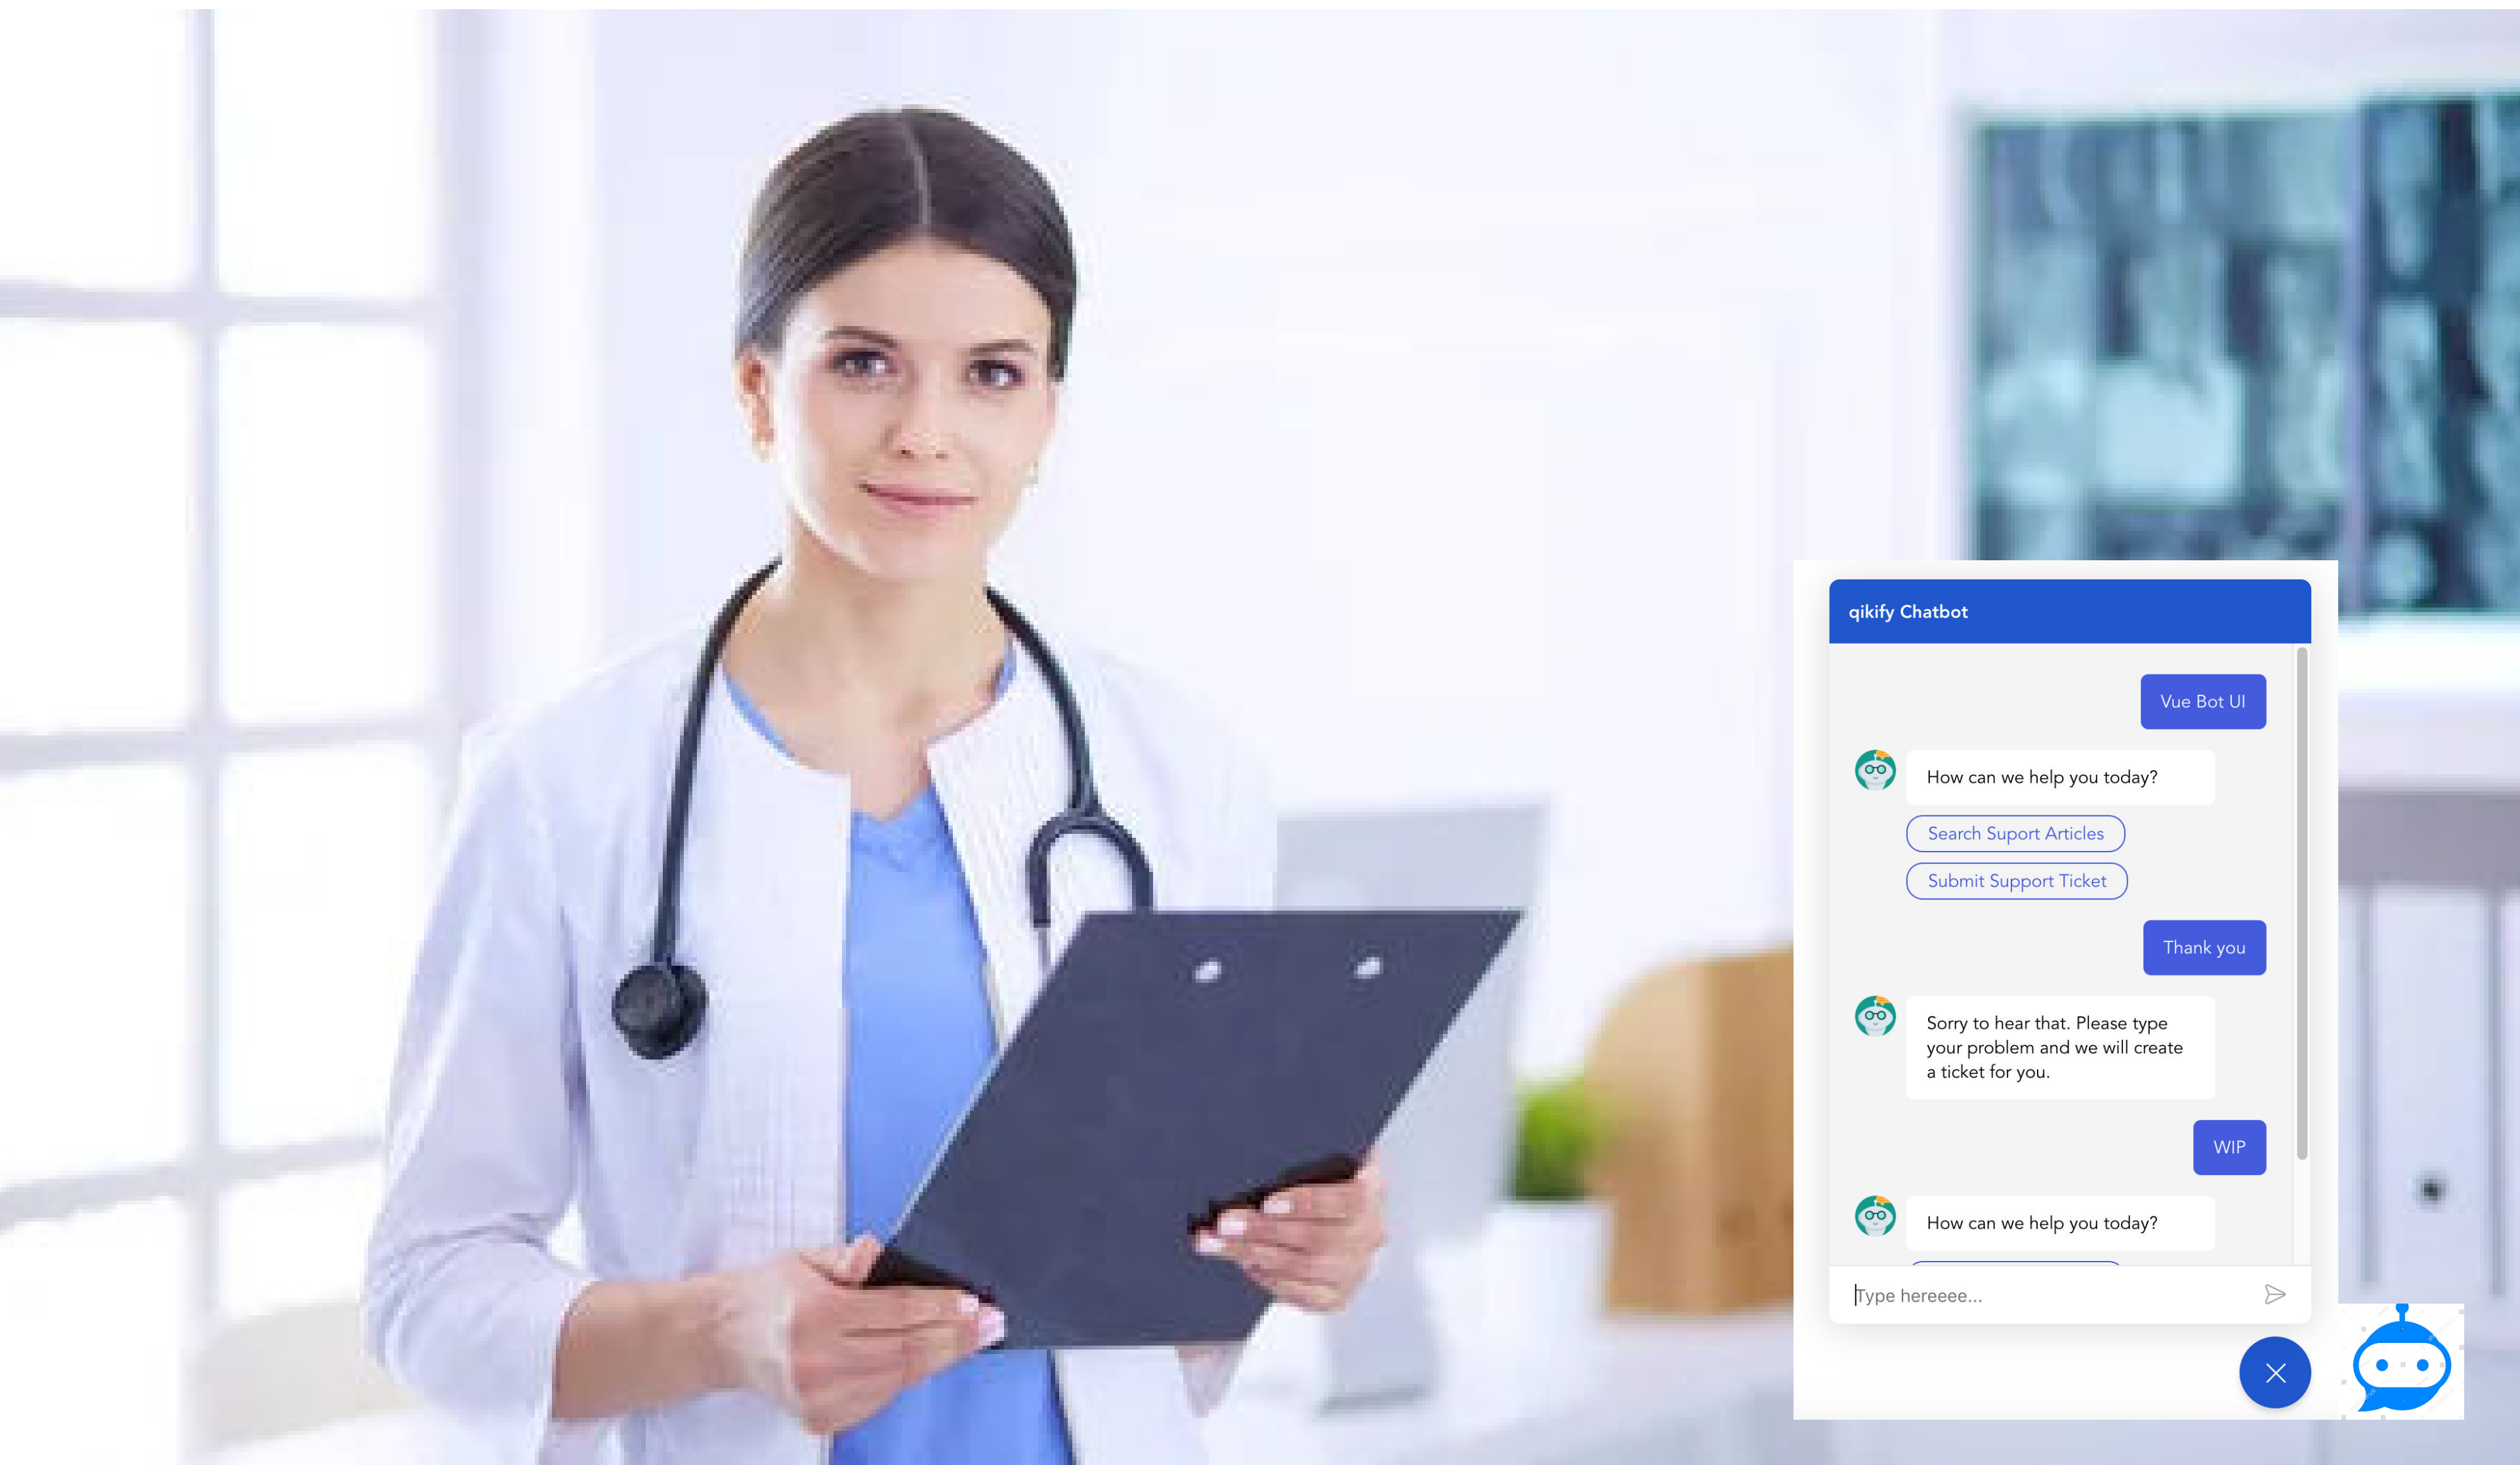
qikify Chatbot

Vue Bot UI

How can we help you today?

Search Suport Articles

Submit Support Ticket

Thank you

Sorry to hear that. Please type your problem and we will create a ticket for you.

WIP

How can we help you today?

Type hereeee...